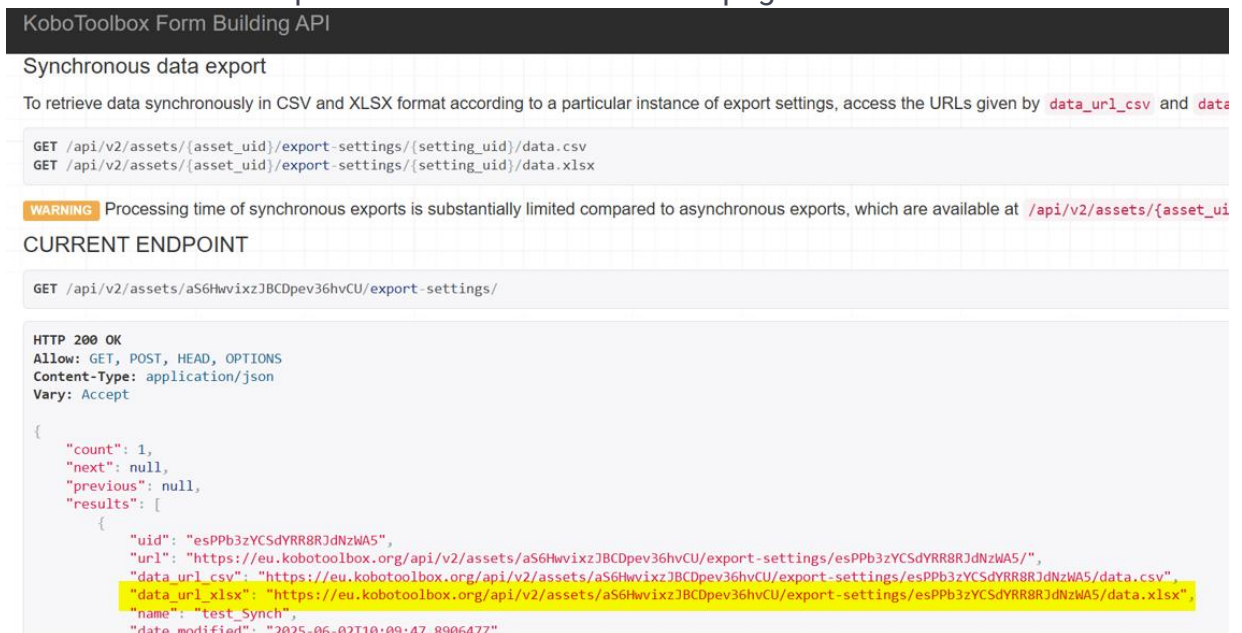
KoboToolbox Form Building API

Synchronous data export

To retrieve data synchronously in CSV and XLSX format according to a particular instance of export settings, access the URLs given by data_url_csv and data

GET /api/v2/assets/{asset_uid}/export-settings/{setting_uid}/data.csv
GET /api/v2/assets/{asset_uid}/export-settings/{setting_uid}/data.xlsx

WARNING Processing time of synchronous exports is substantially limited compared to asynchronous exports, which are available at /api/v2/assets/{asset_ui

CURRENT ENDPOINT

GET /api/v2/assets/aS6HwvixzJBCDpev36hvCU/export-settings/

HTTP 200 OK
Allow: GET, POST, HEAD, OPTIONS
Content-Type: application/json
Vary: Accept

{
"count": 1,
"next": null,
"previous": null,
"results": [
{
"uid": "esPPb3zYCSdYRR8RJdNzWA5",
"url": "https://eu.kobotoolbox.org/api/v2/assets/aS6HwvixzJBCDpev36hvCU/export-settings/esPPb3zYCSdYRR8RJdNzWA5/",
"data_url_csv": "https://eu.kobotoolbox.org/api/v2/assets/aS6HwvixzJBCDpev36hvCU/export-settings/esPPb3zYCSdYRR8RJdNzWA5/data.csv",
"data_url_xlsx": "https://eu.kobotoolbox.org/api/v2/assets/aS6HwvixzJBCDpev36hvCU/export-settings/esPPb3zYCSdYRR8RJdNzWA5/data.xlsx",
"name": "test_Synch",
"date_modified": "2025-06-02T10:09:47.890647Z"